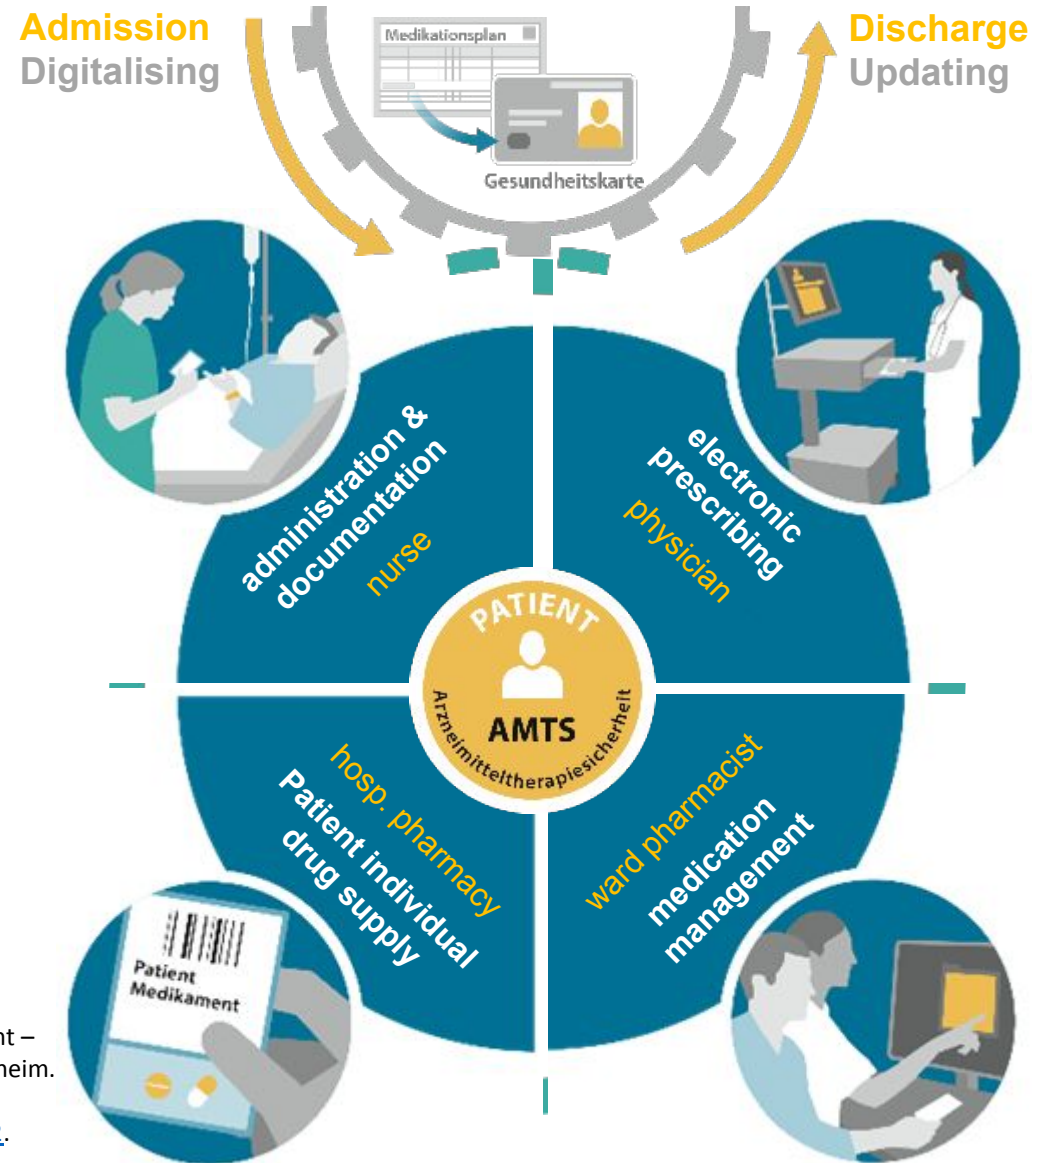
Admission
Digitalising

Medikationsplan

Gesundheitskarte

Discharge
Updating

administration & documentation
nurse

electronic prescribing
physician

PATIENT
AMTS
Arzneimitteltherapiesicherheit

hosp. pharmacy
Patient individual drug supply

ward pharmacist
medication management

Patient
Medikament

nt –
heim.

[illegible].